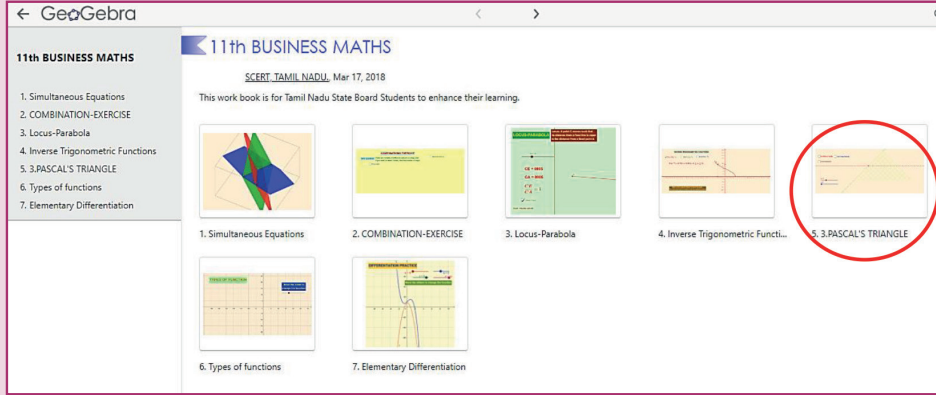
← GeoGebra

11th BUSINESS MATHS

1. Simultaneous Equations
2. COMBINATION-EXERCISE
3. Locus-Parabola
4. Inverse Trigonometric Functions
5. 3.PASCAL'S TRIANGLE
6. Types of functions
7. Elementary Differentiation

11th BUSINESS MATHS

SCERT, TAMIL NADU, Mar 17, 2018

This work book is for Tamil Nadu State Board Students to enhance their learning.

1. Simultaneous Equations

2. COMBINATION-EXERCISE

3. Locus-Parabola

4. Inverse Trigonometric Functi...

5. 3.PASCAL'S TRIANGLE

6. Types of functions

7. Elementary Differentiation